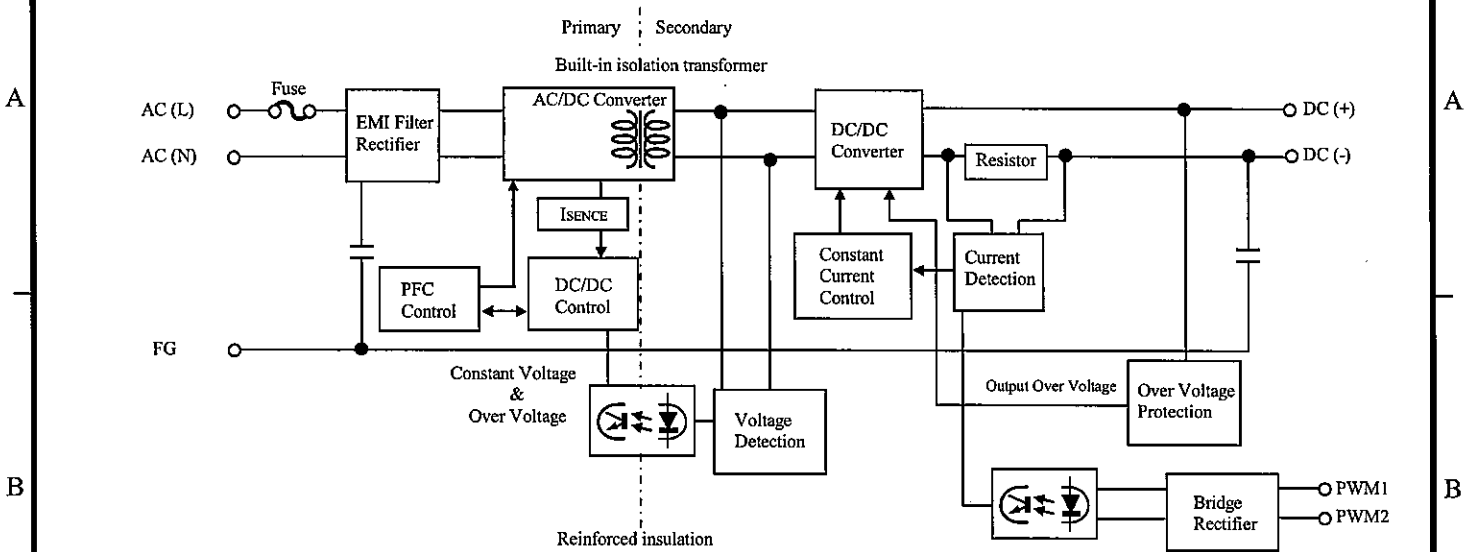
A

Primary | Secondary

Built-in isolation transformer

AC (L)

Fuse

AC (N)

EMI Filter Rectifier

AC/DC Converter

ISENCE

PFC Control

DC/DC Control

FG

Constant Voltage & Over Voltage

Voltage Detection

DC/DC Converter

Resistor

Constant Current Control

Current Detection

DC (+)

DC (-)

Output Over Voltage

Over Voltage Protection

Bridge Rectifier

PWM1

PWM2

Reinforced insulation

A

B

B